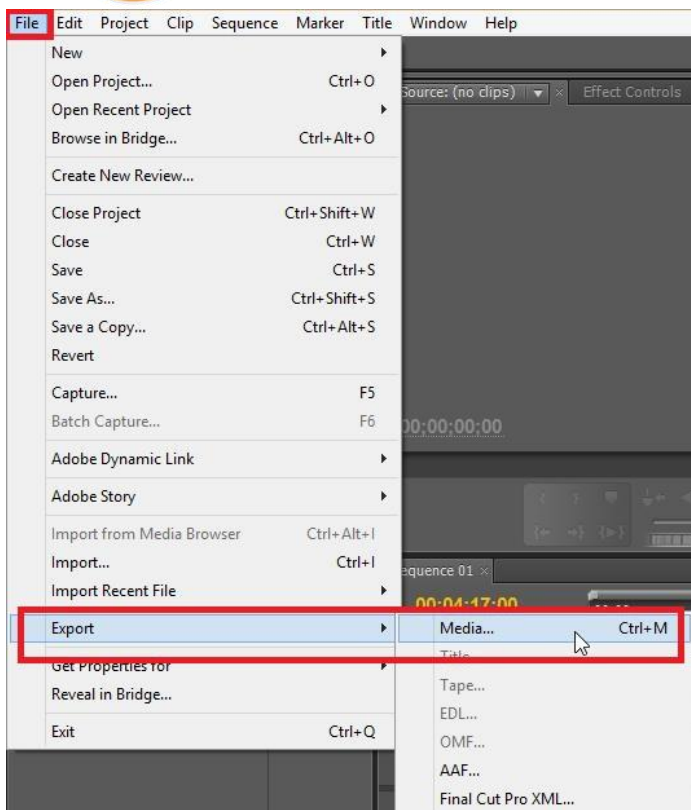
File Edit Project Clip Sequence Marker Title Window Help

New
Open Project... Ctrl+O
Open Recent Project
Browse in Bridge... Ctrl+Alt+O

Create New Review...

Close Project Ctrl+Shift+W
Close Ctrl+W
Save Ctrl+S
Save As... Ctrl+Shift+S
Save a Copy... Ctrl+Alt+S
Revert

Capture... F5
Batch Capture... F6

Adobe Dynamic Link

Adobe Story

Import from Media Browser Ctrl+Alt+I
Import... Ctrl+I
Import Recent File

Export

Get Properties for
Reveal in Bridge...

Exit Ctrl+Q

Source: (no clips)
Effect Controls
00;00;00;00
Sequence 01
00:04:17:00

Media... Ctrl+M
Title...
Tape...
EDL...
OMF...
AAF...
Final Cut Pro XML...